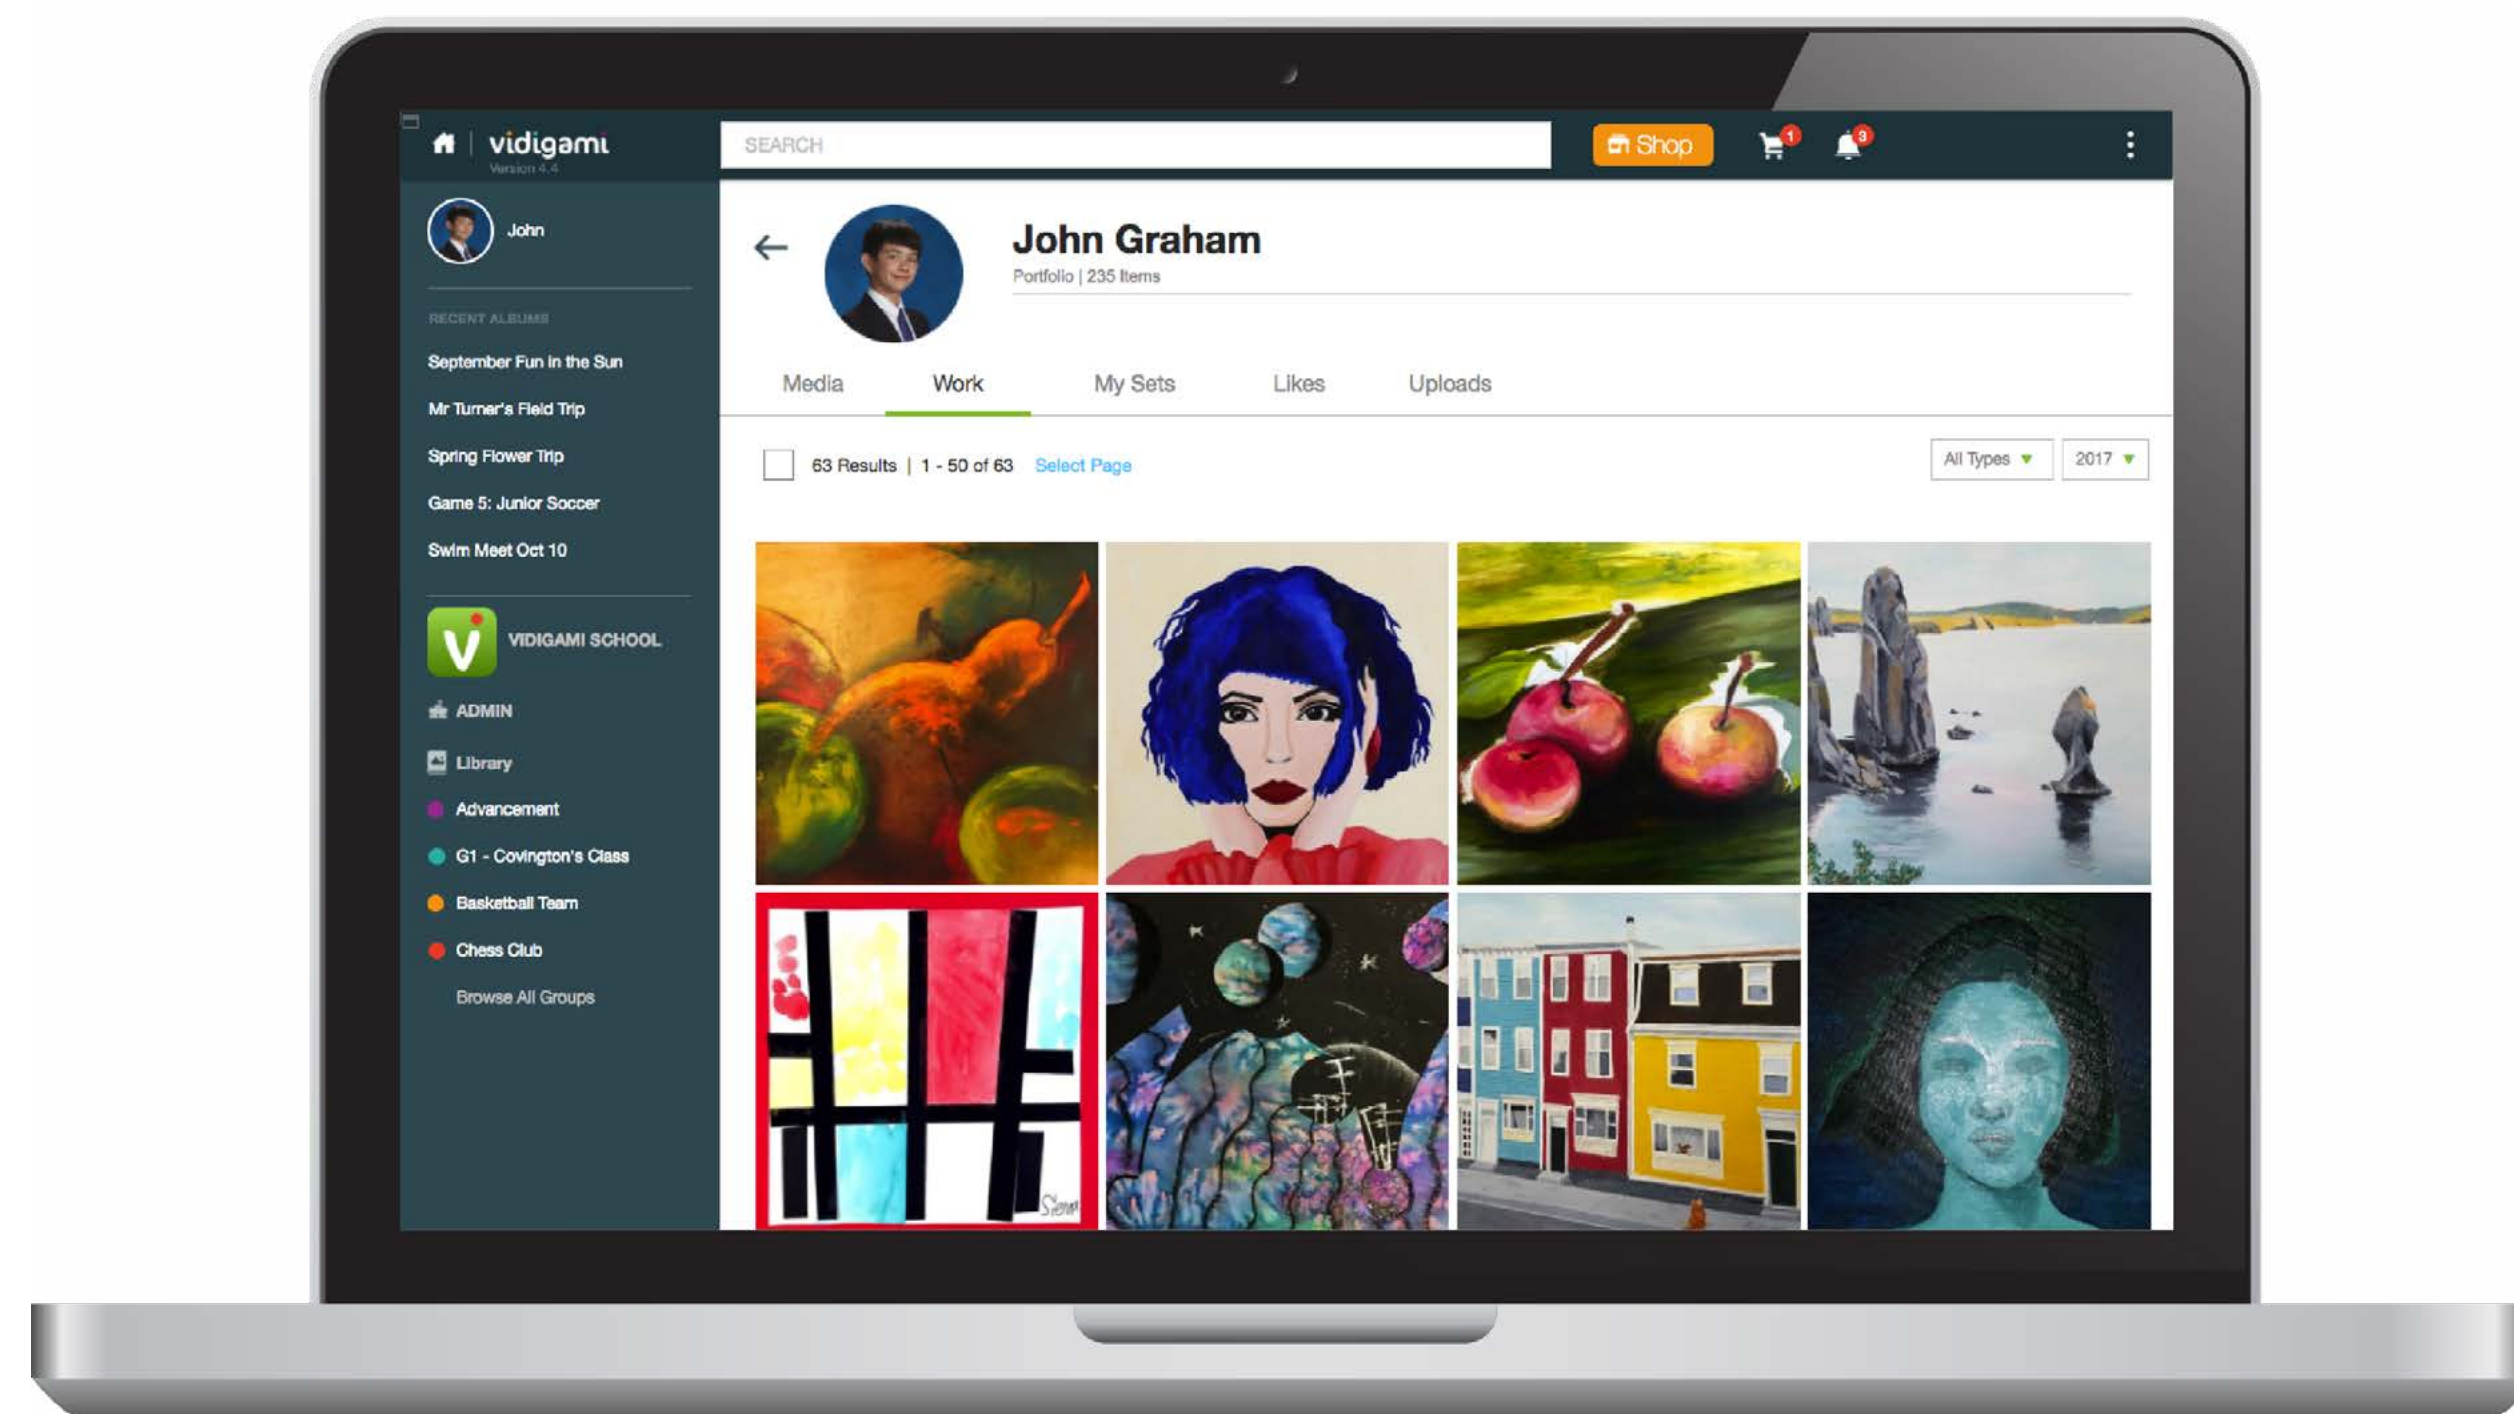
vidigami
Version 4.4

SEARCH

Shop

1

3

John

RECENT ALBUMS

September Fun in the Sun

Mr Turner's Field Trip

Spring Flower Trip

Game 5: Junior Soccer

Swim Meet Oct 10

VIDIGAMI SCHOOL

ADMIN

Library

Advancement

G1 - Covington's Class

Basketball Team

Chess Club

Browse All Groups

John Graham
Portfolio | 235 Items

Media Work My Sets Likes Uploads

63 Results | 1 - 50 of 63 Select Page

All Types 2017

Sienna